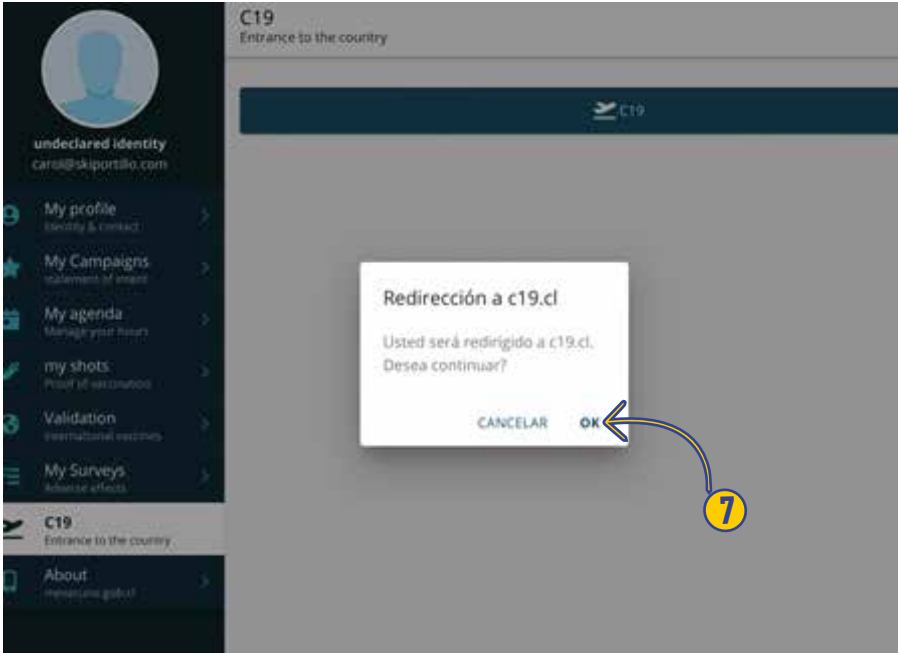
undeclared identity
carol@skiportillo.com

My profile
Identity & contact

My Campaigns
statement of intent

My agenda
Manage your hours

my shots
Proof of vaccination

Validation
international vaccines

My Surveys
Adverse effects

C19
Entrance to the country

About
mevacuno.gob.cl

C19
Entrance to the country

C19

Redirección a c19.cl

Usted será redirigido a c19.cl. Desea continuar?

CANCELAR OK

7